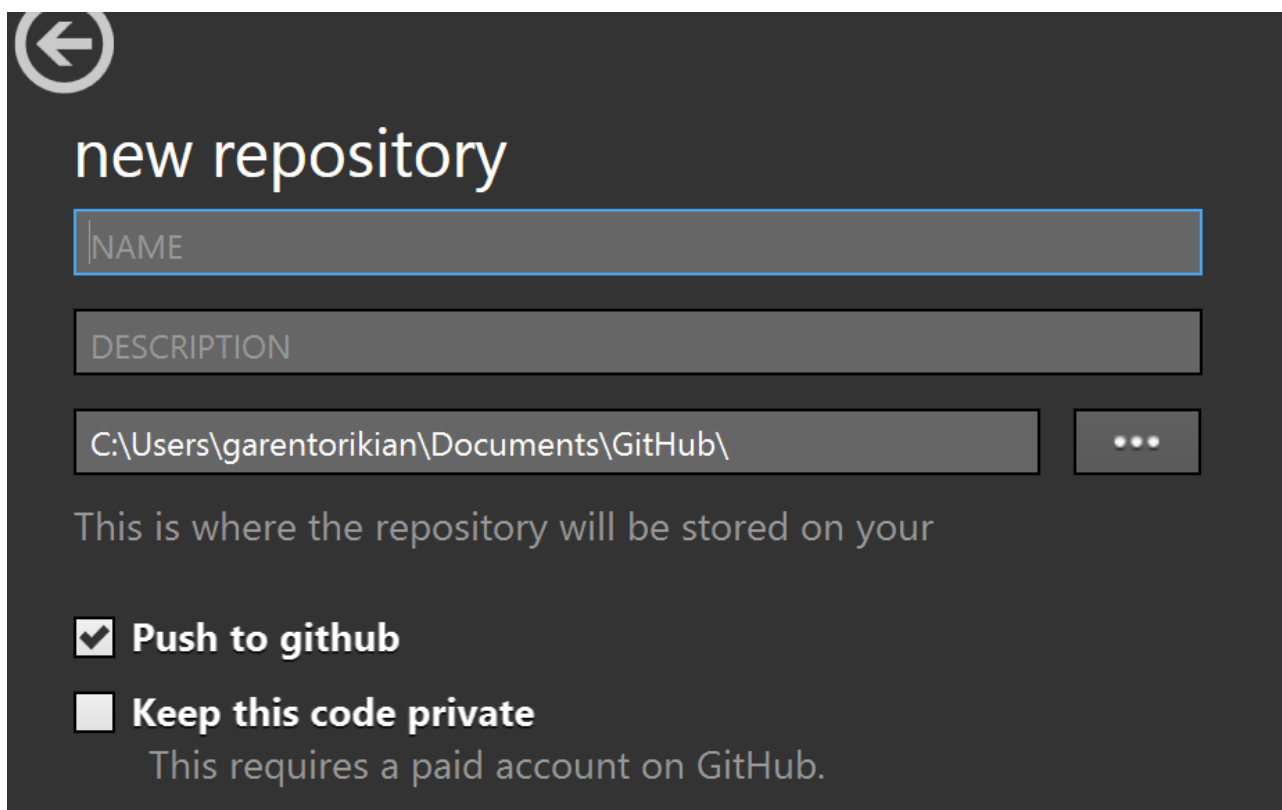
new repository

NAME

DESCRIPTION

C:\Users\garentorikian\Documents\GitHub\

•••

This is where the repository will be stored on your

Push to github

Keep this code private

This requires a paid account on GitHub.